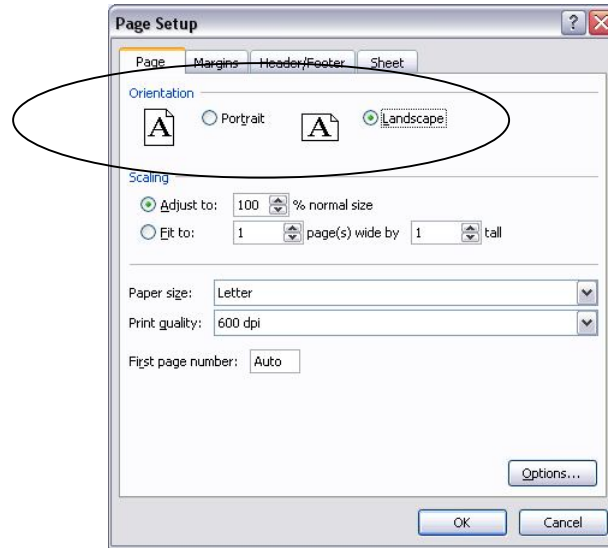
Page Setup

? X

Page | Margins | Header/Footer | Sheet

Orientation

A Portrait A Landscape

Scaling

Adjust to: 100 % normal size

Fit to: 1 page(s) wide by 1 tall

Paper size: Letter

Print quality: 600 dpi

First page number: Auto

Options...

OK Cancel